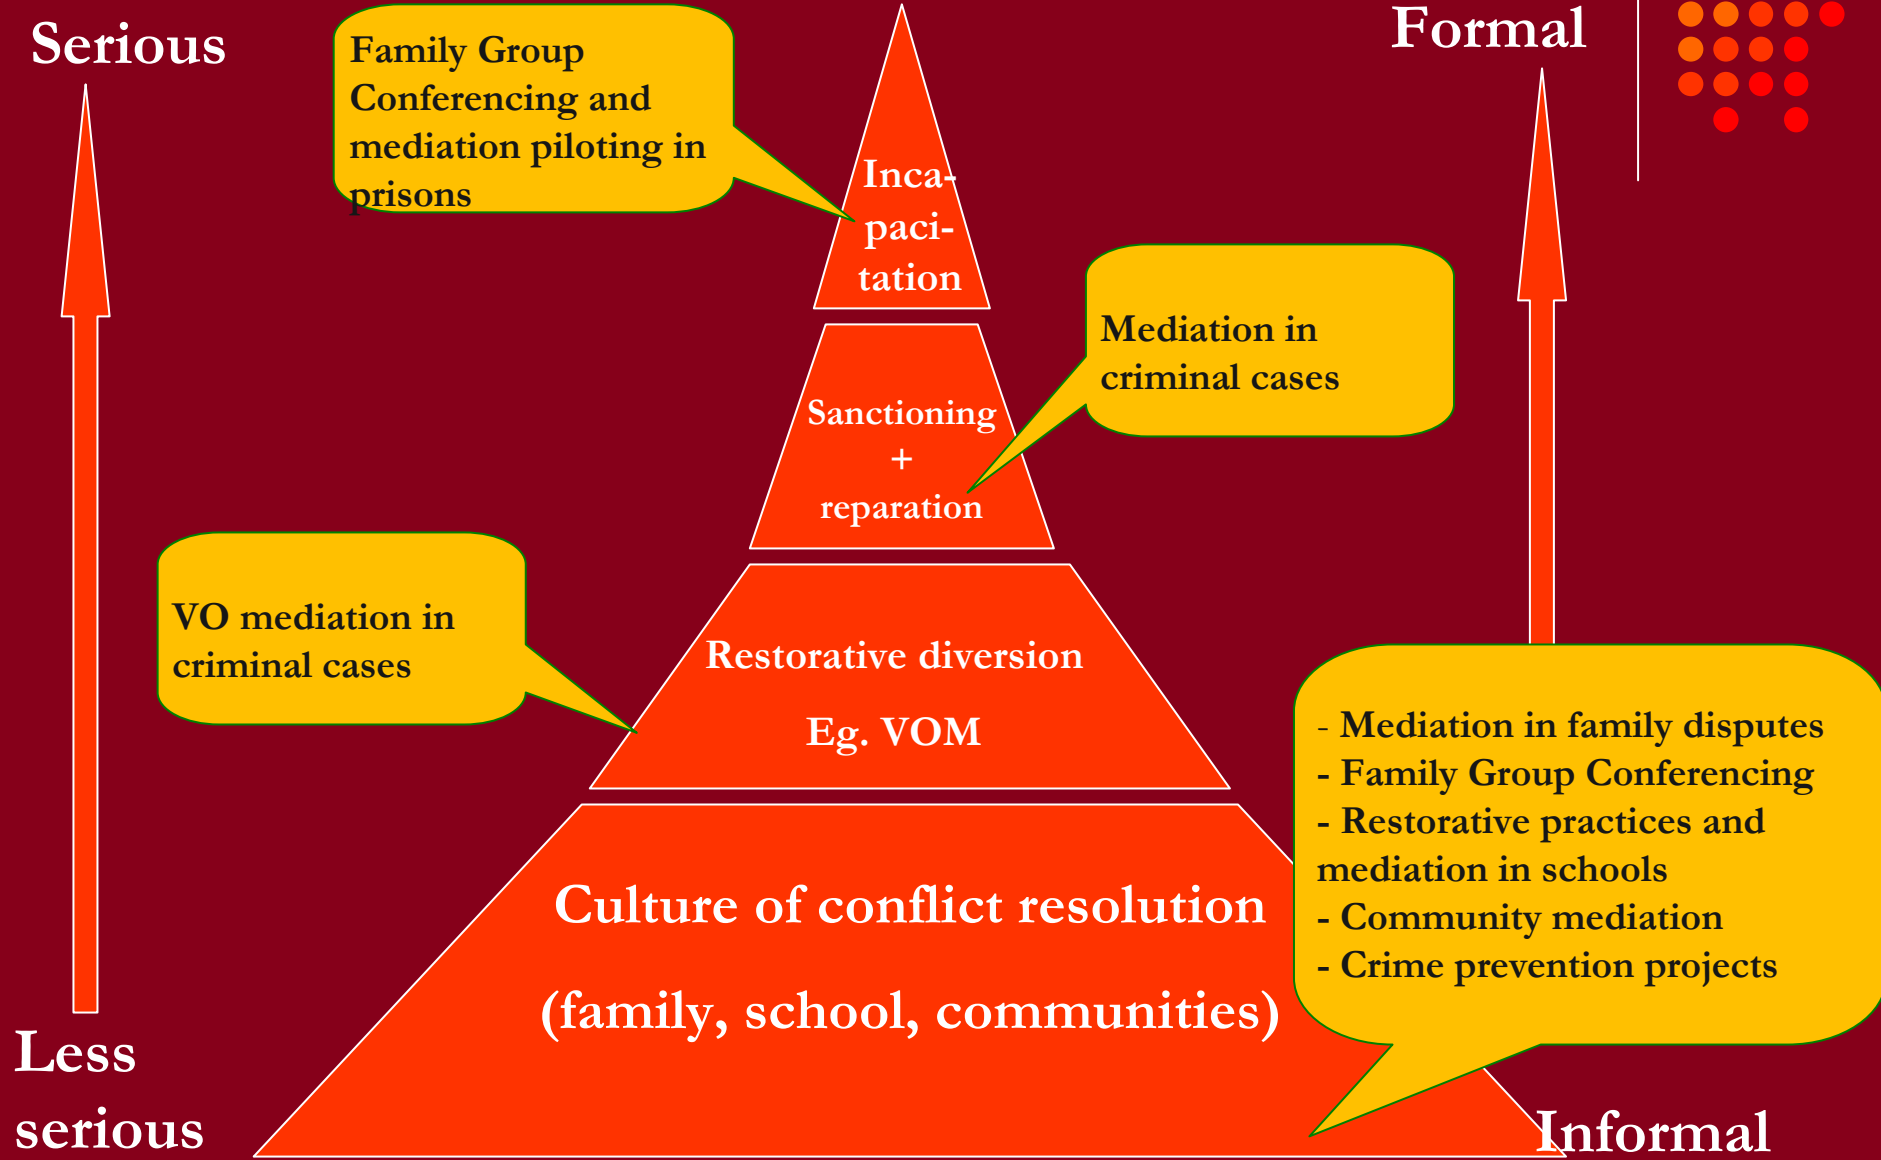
Serious

Family Group Conferencing and mediation piloting in prisons

Formal

Inca-
paci-
tation

Mediation in criminal cases

Sanctioning
+
reparation

VO mediation in criminal cases

Restorative diversion

Eg. VOM

- Mediation in family disputes
- Family Group Conferencing
- Restorative practices and mediation in schools
- Community mediation
- Crime prevention projects

Culture of conflict resolution

(family, school, communities)

Less serious

Informal